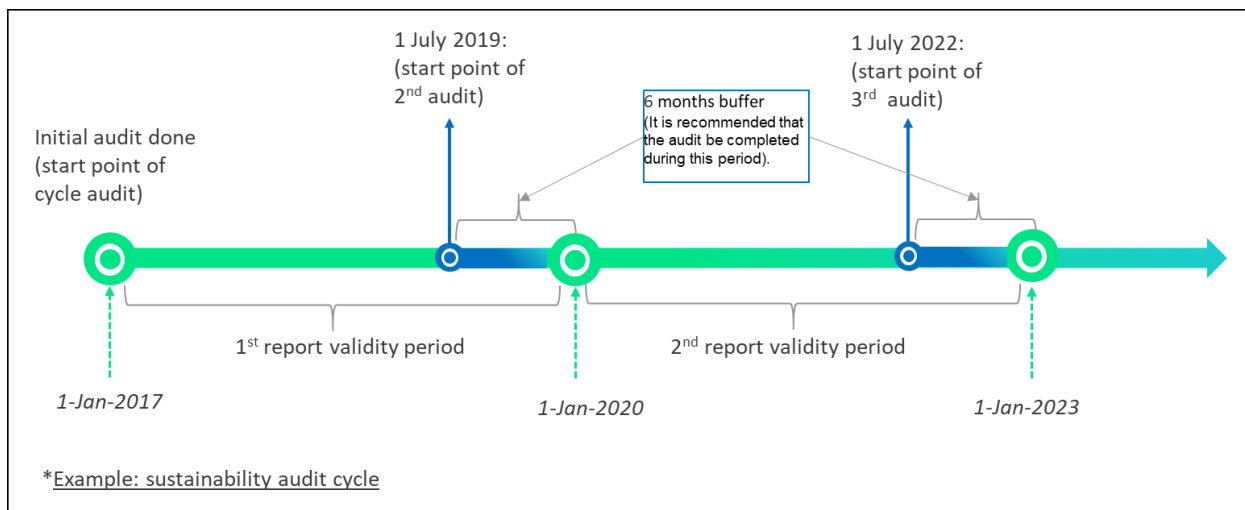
Initial audit done (start point of cycle audit)

1 July 2019: (start point of 2$^{nd}$ audit)

6 months buffer
(It is recommended that the audit be completed during this period).

1 July 2022: (start point of 3$^{rd}$ audit)

1$^{st}$ report validity period

2$^{nd}$ report validity period

1-Jan-2017

1-Jan-2020

1-Jan-2023

*Example: sustainability audit cycle